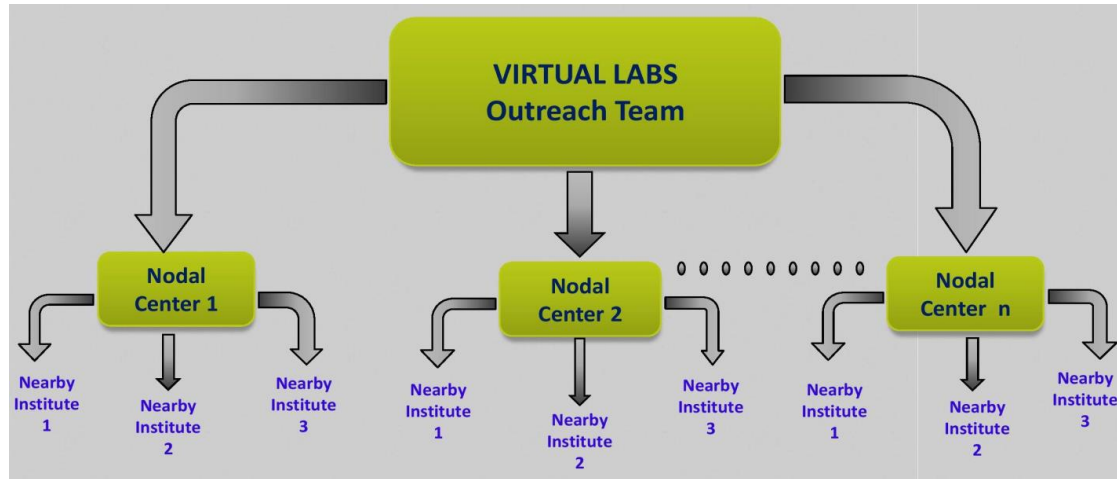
VIRTUAL LABS
Outreach Team

Nodal Center 1

Nearby Institute 1

Nearby Institute 2

Nearby Institute 3

Nodal Center 2

Nearby Institute 1

Nearby Institute 2

Nearby Institute 3

o o o o o o o o o

Nodal Center n

Nearby Institute 1

Nearby Institute 2

Nearby Institute 3